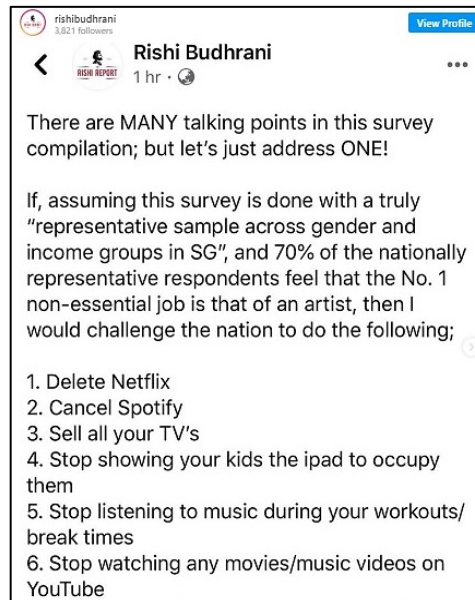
rishibudhrani
3,821 followers
View Profile

Rishi Budhrani
RISHI REPORT
1 hr ·

There are MANY talking points in this survey compilation; but let's just address ONE!

If, assuming this survey is done with a truly "representative sample across gender and income groups in SG", and 70% of the nationally representative respondents feel that the No. 1 non-essential job is that of an artist, then I would challenge the nation to do the following;

1. Delete Netflix
2. Cancel Spotify
3. Sell all your TV's
4. Stop showing your kids the ipad to occupy them
5. Stop listening to music during your workouts/ break times
6. Stop watching any movies/music videos on YouTube